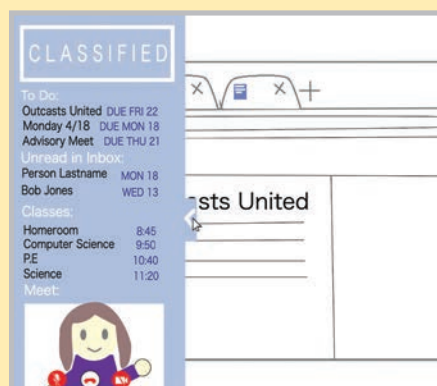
CLASSIFIED

To Do:
Outcasts United DUE FRI 22
Monday 4/18 DUE MON 18
Advisory Meet DUE THU 21

Unread in Inbox:
Person Lastname MON 18
Bob Jones WED 13

Classes:
Homeroom 8:45
Computer Science 9:50
P.E 10:40
Science 11:20

Meet:

sts United